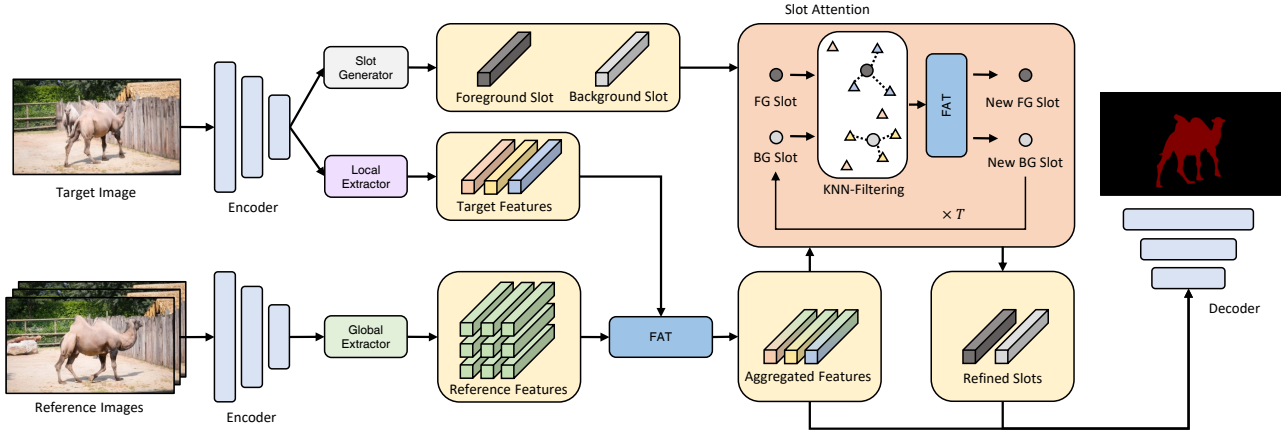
Slot Attention

Target Image

Encoder

Slot Generator

Foreground Slot

Background Slot

FG Slot

BG Slot

KNN-Filtering

FAT

New FG Slot

New BG Slot

$\times T$

Local Extractor

Target Features

Reference Images

Encoder

Global Extractor

Reference Features

FAT

Aggregated Features

Refined Slots

Decoder